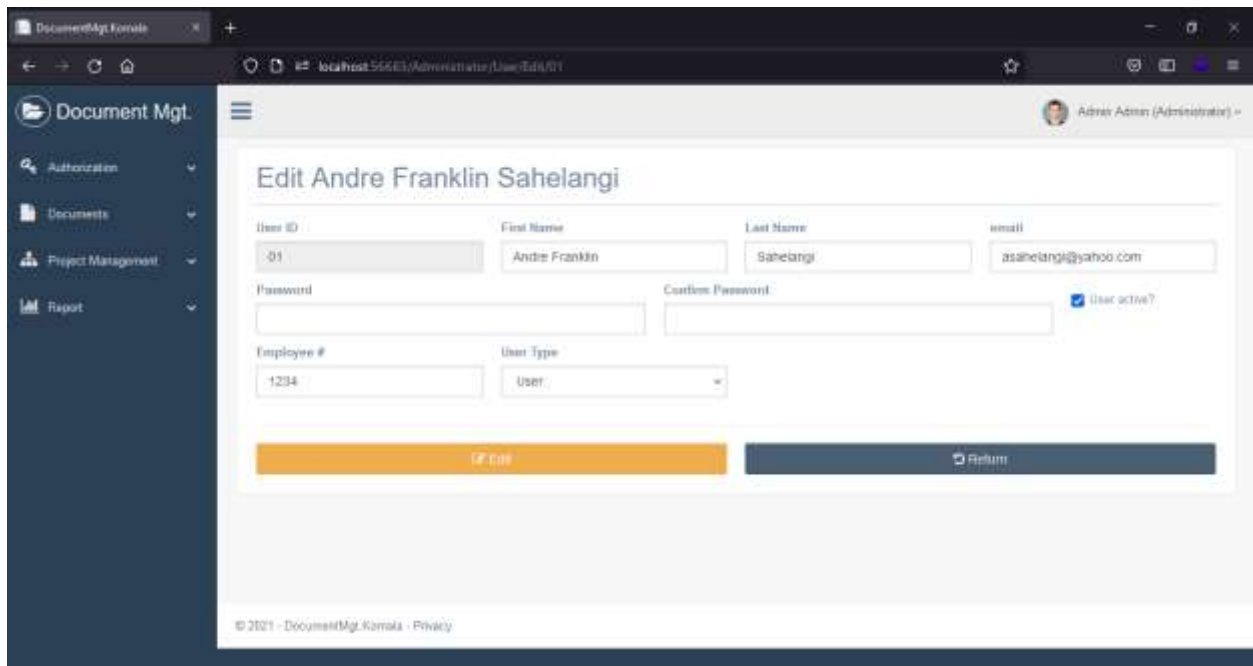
DocumentMgt.Komala

localhost:56683/Administrator/User/Edit/01

Document Mgt.

Admin Admin (Administrator)

Authorization

Documents

Project Management

Report

Edit Andre Franklin Sahelangi

User ID

01

First Name

Andre Franklin

Last Name

Sahelangi

email

asahelangi@yahoo.com

Password

Confirm Password

User active?

Employee #

1234

User Type

User

Edit

Return

© 2021 - DocumentMgt.Komala - Privacy